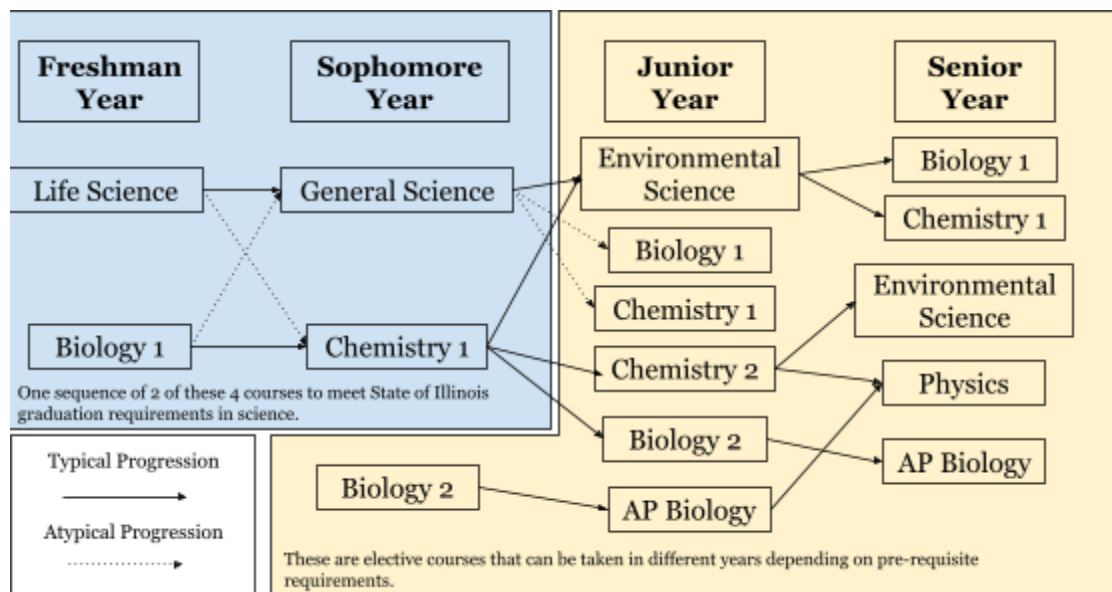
Freshman Year

Sophomore Year

Junior Year

Senior Year

Life Science

General Science

Environmental Science

Biology 1

Chemistry 1

Biology 1

Chemistry 1

Environmental Science

Biology 1

Chemistry 1

Chemistry 2

Physics

One sequence of 2 of these 4 courses to meet State of Illinois graduation requirements in science.

Biology 2

AP Biology

Typical Progression

Atypical Progression

Biology 2

AP Biology

These are elective courses that can be taken in different years depending on pre-requisite requirements.